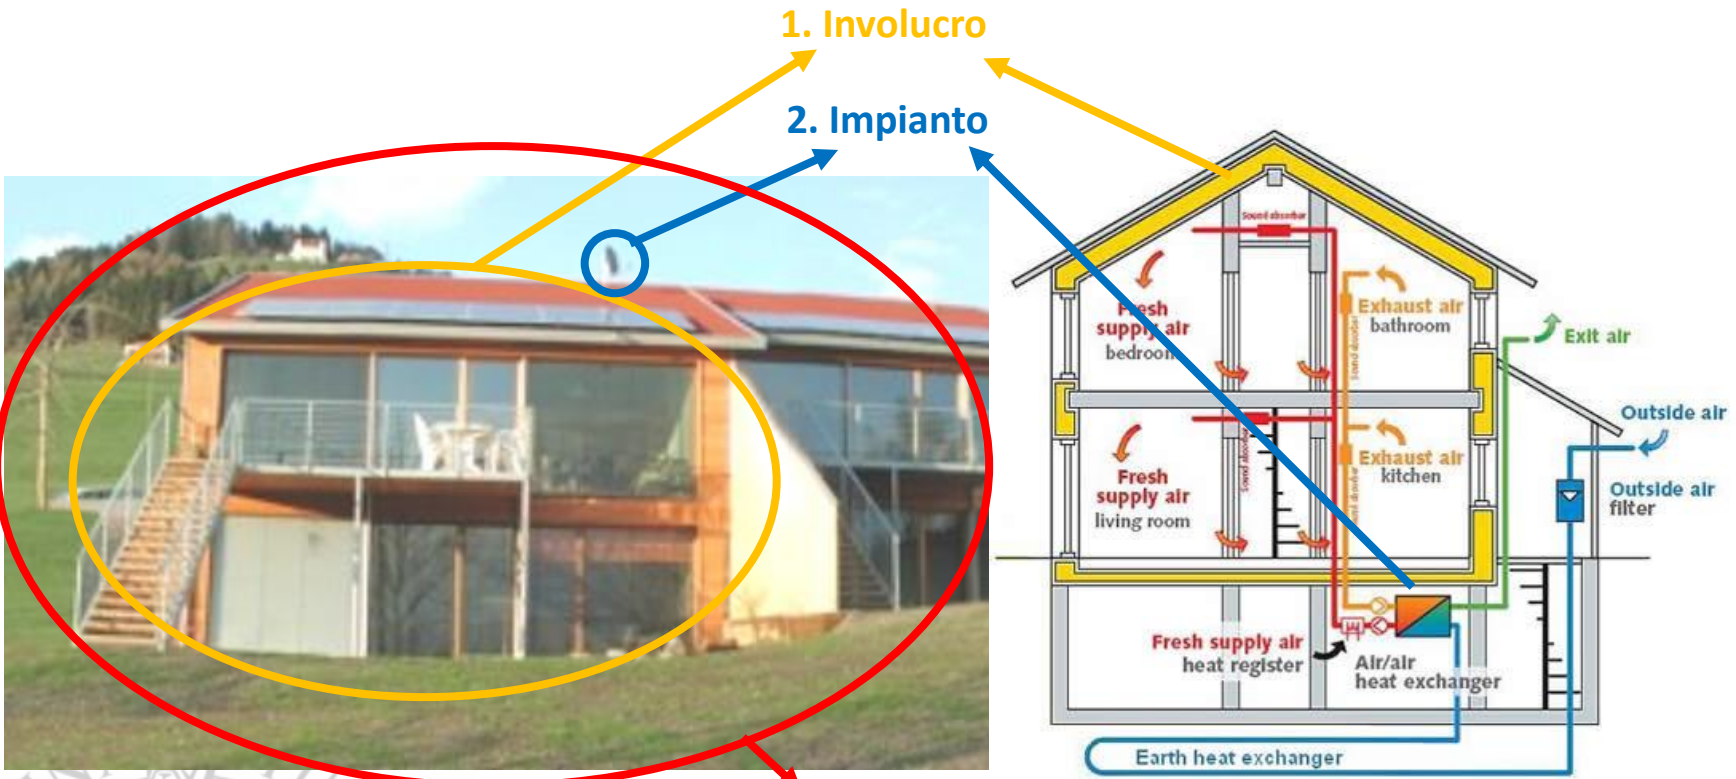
1. Involucro

2. Impianto

Sound absorber

Fresh supply air bedroom

Exhaust air bathroom

Exit air

Outside air

Fresh supply air living room

Exhaust air kitchen

Outside air filter

Fresh supply air heat register

Air/air heat exchanger

Earth heat exchanger